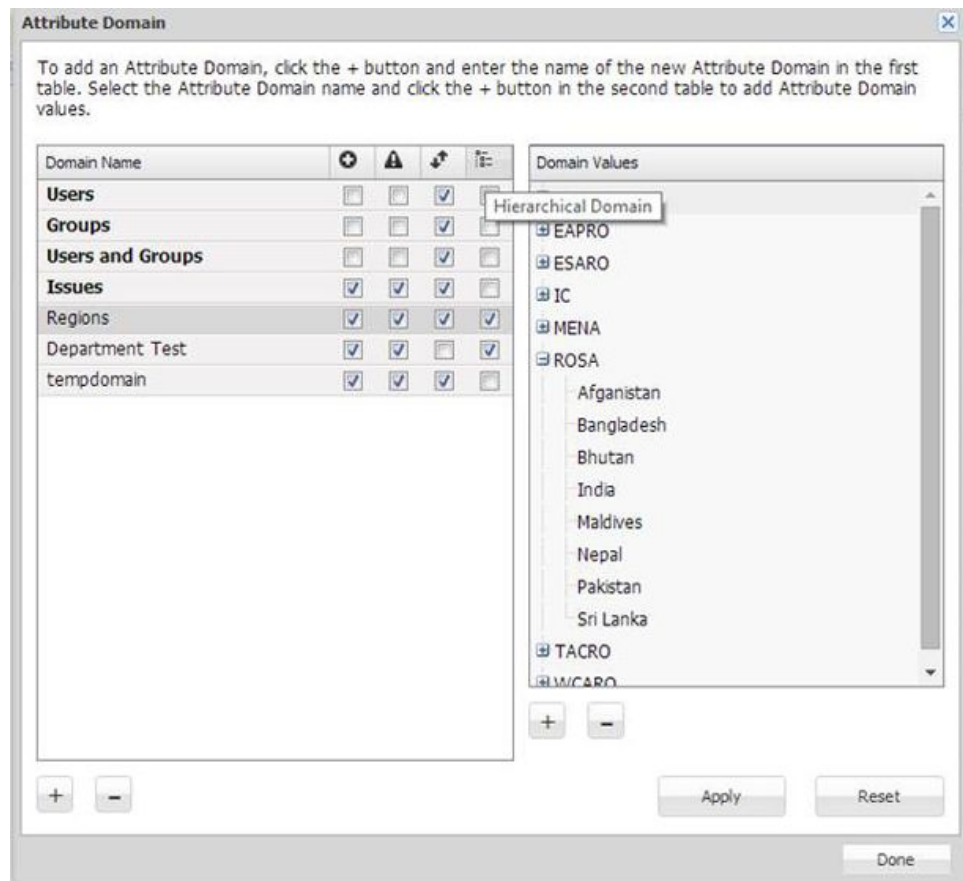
Attribute Domain

To add an Attribute Domain, click the + button and enter the name of the new Attribute Domain in the first table. Select the Attribute Domain name and click the + button in the second table to add Attribute Domain values.

| Domain Name |
|---|
| Users |
| Groups |
| Users and Groups |
| Issues |
| Regions |
| Department Test |
| tempdomain |

Domain Values

Hierarchical Domain

EAPRO
ESARO
IC
MENA
ROSA
Afganistan
Bangladesh
Bhutan
India
Maldives
Nepal
Pakistan
Sri Lanka
TACRO
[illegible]

+ -

+ -

Apply

Reset

Done